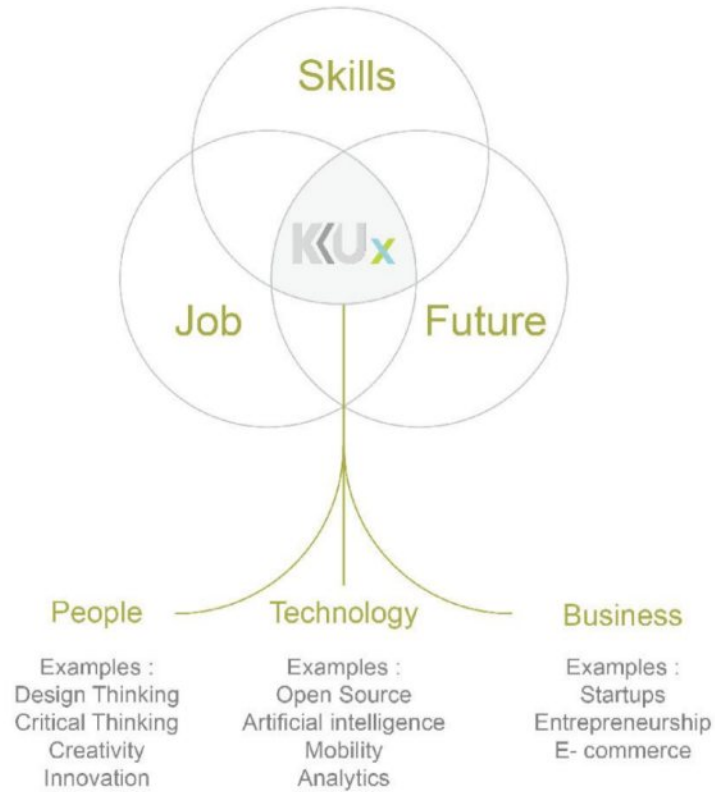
Skills

KKUx

Job

Future

People

Examples :
Design Thinking
Critical Thinking
Creativity
Innovation

Technology

Examples :
Open Source
Artificial intelligence
Mobility
Analytics

Business

Examples :
Startups
Entrepreneurship
E- commerce